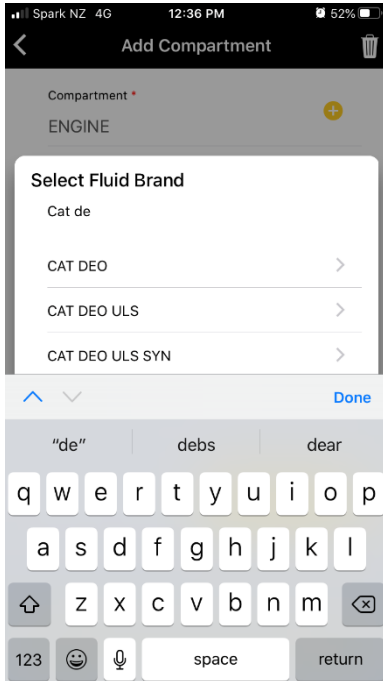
Spark NZ 4G 12:36 PM 52%

Add Compartment

Compartment *
ENGINE

Select Fluid Brand
Cat de

CAT DEO

CAT DEO ULS

CAT DEO ULS SYN

Done

"de" debs dear

q w e r t y u i o p
a s d f g h j k l
z x c v b n m
123 space return